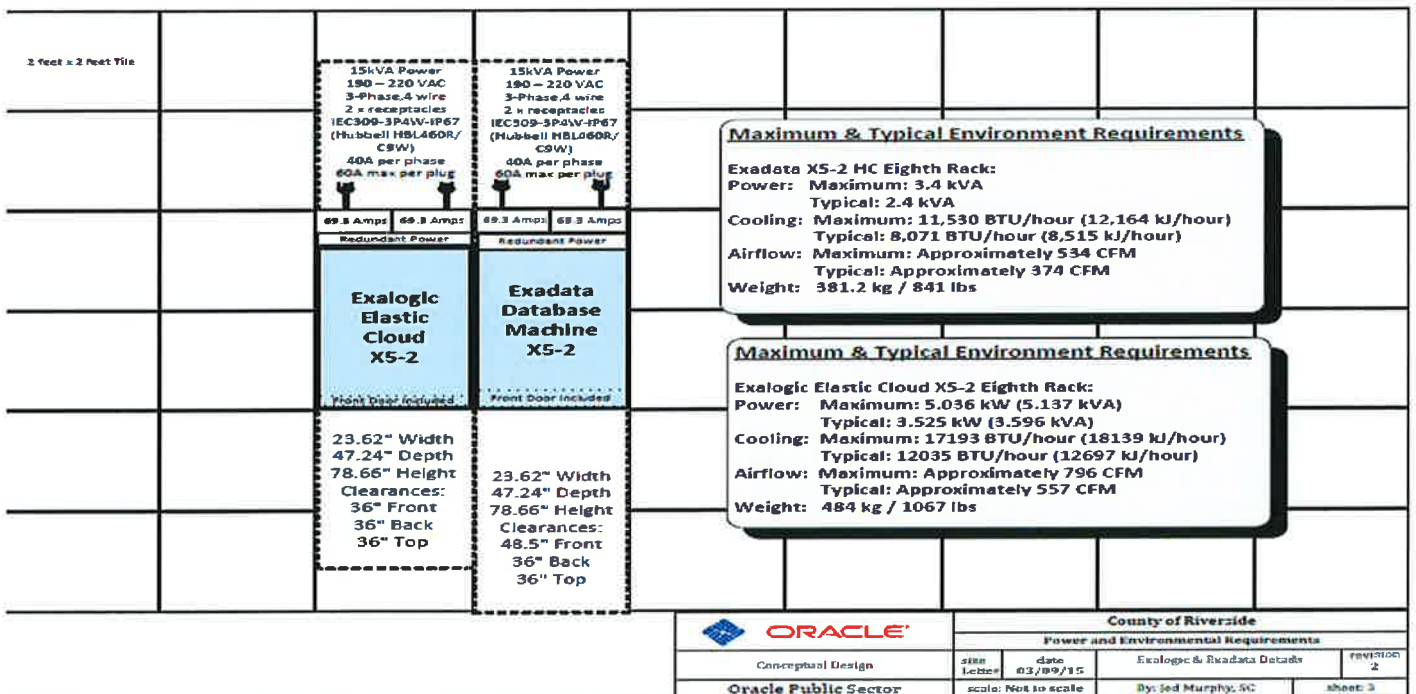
2 feet x 2 feet Tile

15kVA Power
190 – 220 VAC
3-Phase,4 wire
2 x receptacles
IEC309-3P4W-IP67
(Hubbell HBL460R/C9W)
40A per phase
60A max per plug

69.3 Amps | 69.3 Amps
Redundant Power

Exalogic Elastic Cloud X5-2

Front Door Included

23.62" Width
47.24" Depth
78.66" Height
Clearances:
36" Front
36" Back
36" Top

15kVA Power
190 – 220 VAC
3-Phase,4 wire
2 x receptacles
IEC309-3P4W-IP67
(Hubbell HBL460R/C9W)
40A per phase
60A max per plug

69.3 Amps | 69.3 Amps
Redundant Power

Exadata Database Machine X5-2

Front Door Included

23.62" Width
47.24" Depth
78.66" Height
Clearances:
48.5" Front
36" Back
36" Top

Maximum & Typical Environment Requirements

Exadata X5-2 HC Eighth Rack:
Power: Maximum: 3.4 kVA
Typical: 2.4 kVA
Cooling: Maximum: 11,530 BTU/hour (12,164 kJ/hour)
Typical: 8,071 BTU/hour (8,515 kJ/hour)
Airflow: Maximum: Approximately 534 CFM
Typical: Approximately 374 CFM
Weight: 381.2 kg / 841 lbs

Maximum & Typical Environment Requirements

Exalogic Elastic Cloud X5-2 Eighth Rack:
Power: Maximum: 5.036 kW (5.137 kVA)
Typical: 3.525 kW (3.596 kVA)
Cooling: Maximum: 17193 BTU/hour (18139 kJ/hour)
Typical: 12035 BTU/hour (12697 kJ/hour)
Airflow: Maximum: Approximately 796 CFM
Typical: Approximately 557 CFM
Weight: 484 kg / 1067 lbs

ORACLE
Conceptual Design
Oracle Public Sector

County of Riverside
Power and Environmental Requirements
size Letter | date 03/09/15 | Exalogic & Exadata Details | revision 2
scale: Not to scale | By: Jed Murphy, SC | sheet: 3